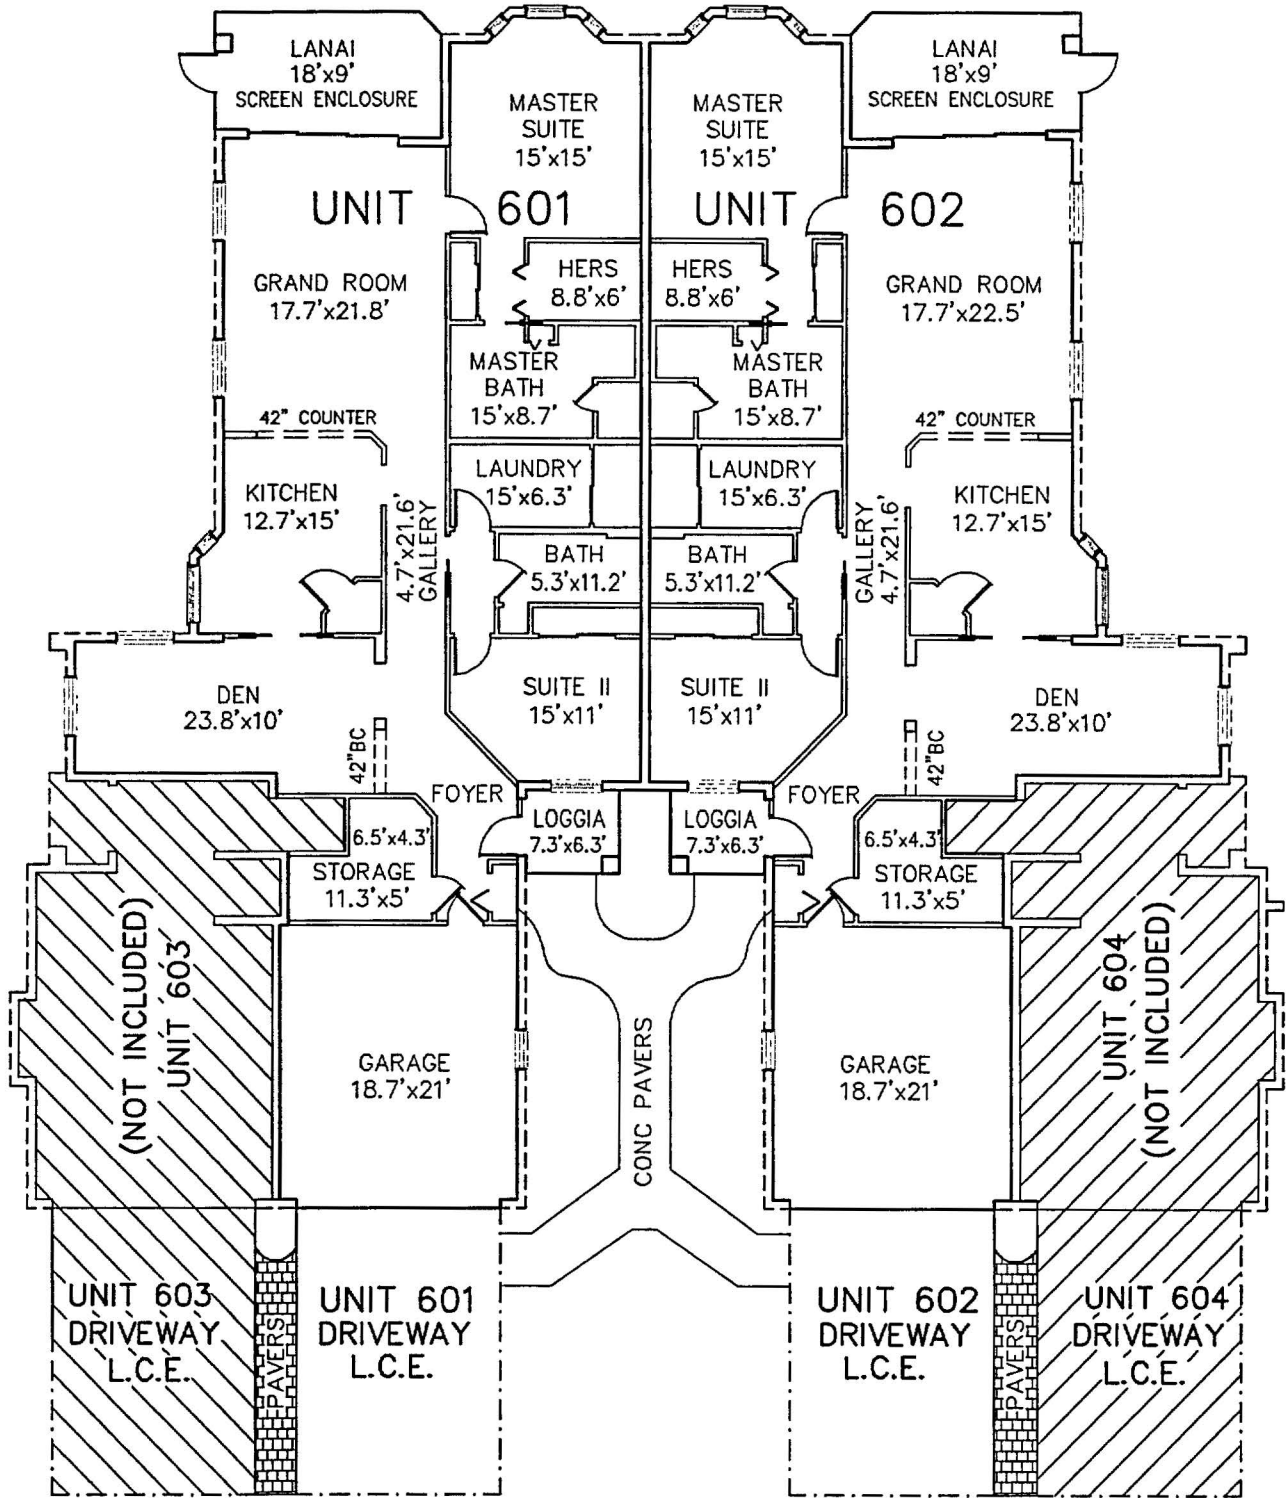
LANAI
18'x9'
SCREEN ENCLOSURE

MASTER
SUITE
15'x15'

MASTER
SUITE
15'x15'

LANAI
18'x9'
SCREEN ENCLOSURE

UNIT 601

UNIT 602

GRAND ROOM
17.7'x21.8'

HERS
8.8'x6'

HERS
8.8'x6'

GRAND ROOM
17.7'x22.5'

MASTER
BATH
15'x8.7'

MASTER
BATH
15'x8.7'

42" COUNTER

42" COUNTER

LAUNDRY
15'x6.3'

LAUNDRY
15'x6.3'

KITCHEN
12.7'x15'

4.7'x21.6'
GALLERY

BATH
5.3'x11.2'

BATH
5.3'x11.2'

GALLERY
4.7'x21.6'

KITCHEN
12.7'x15'

DEN
23.8'x10'

SUITE II
15'x11'

SUITE II
15'x11'

DEN
23.8'x10'

42"BC

42"BC

FOYER

LOGGIA
7.3'x6.3'

LOGGIA
7.3'x6.3'

FOYER

6.5'x4.3'

6.5'x4.3'

STORAGE
11.3'x5'

STORAGE
11.3'x5'

(NOT INCLUDED)
UNIT 603

GARAGE
18.7'x21'

CONC PAVERS

GARAGE
18.7'x21'

UNIT 604
(NOT INCLUDED)

UNIT 603
DRIVEWAY
L.C.E.

PAVERS

UNIT 601
DRIVEWAY
L.C.E.

UNIT 602
DRIVEWAY
L.C.E.

PAVERS

UNIT 604
DRIVEWAY
L.C.E.